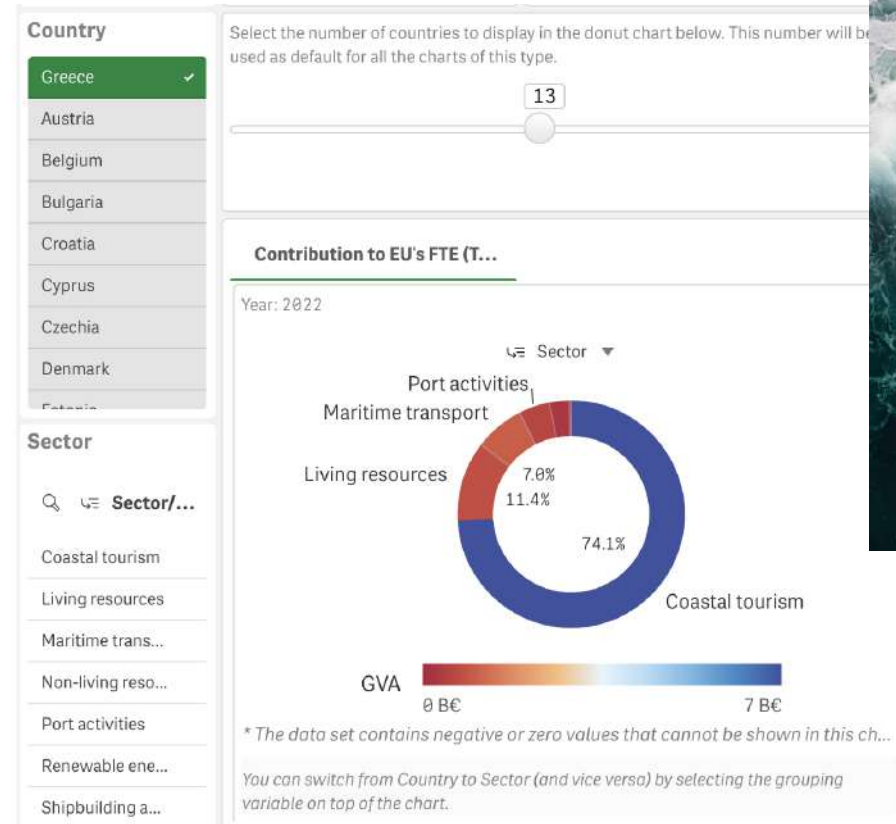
Country

Greece

Austria

Belgium

Bulgaria

Croatia

Cyprus

Czechia

Denmark

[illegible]

Sector

Sector/...

Coastal tourism

Living resources

Maritime trans...

Non-living reso...

Port activities

Renewable ene...

Shipbuilding a...

Select the number of countries to display in the donut chart below. This number will be used as default for all the charts of this type.

13

Contribution to EU's FTE (T...

Year: 2022

Sector

Port activities

Maritime transport

Living resources

7.0%

11.4%

74.1%

Coastal tourism

GVA

0 B€

7 B€

* The data set contains negative or zero values that cannot be shown in this ch...

You can switch from Country to Sector (and vice versa) by selecting the grouping variable on top of the chart.